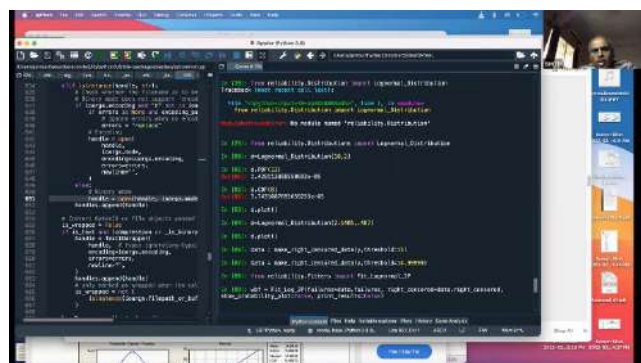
Spyder (Python 3.8)

In [25]: from reliability.Distribution import Lognormal_Distribution
Traceback (most recent call last):

ModuleNotFoundError: No module named 'reliability.Distribution'

In [26]: from reliability.Distributions import Lognormal_Distribution

In [27]: d=Lognormal_Distribution(20,2)

In [28]: d.PDF(22)
Out[28]: 2.4265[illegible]

In [29]: d.CDF(0)
Out[29]: 3.7475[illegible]

In [30]: d.plot()

In [31]: d=Lognormal_Distribution(2.6985,.487)

In [32]: d.plot()

In [33]: data = make_right_censored_data(d,threshold=10)

In [34]: data = make_right_censored_data(d,threshold=6.00000)

In [35]: from reliability.Fitters import Fit_Lognormal_2P

In [36]: wbf = Fit_Log_2P(failures=data.failures, right_censored=data.right_censored, show_probability_plot=True, print_results=True)

if isinstance(handle, str):
# Check whether the filename is to be
# Binary mode does not support 'encod
if (ioargs.encoding and "b" not in io
if errors is None and encoding_ar
# Ignore errors when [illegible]
errors = "replace"
# Encoding
handle = open(
handle,
ioargs.mode,
encoding=ioargs.encoding,
errors=errors,
newline="",
)
else:
# Binary mode
handle = open(handle, ioargs.mode)
handles.append(handle)

# Convert BytesIO or file objects passed
is_wrapped = False
if is_text and (compression or _is_binary
handle = TextIOWrapper(
handle, # type: ignore[arg-type]
encoding=ioargs.encoding,
errors=errors,
newline="",
)
handles.append(handle)
# only marked as wrapped when the cal
is_wrapped = not (
isinstance(ioargs.filepath_or_buf